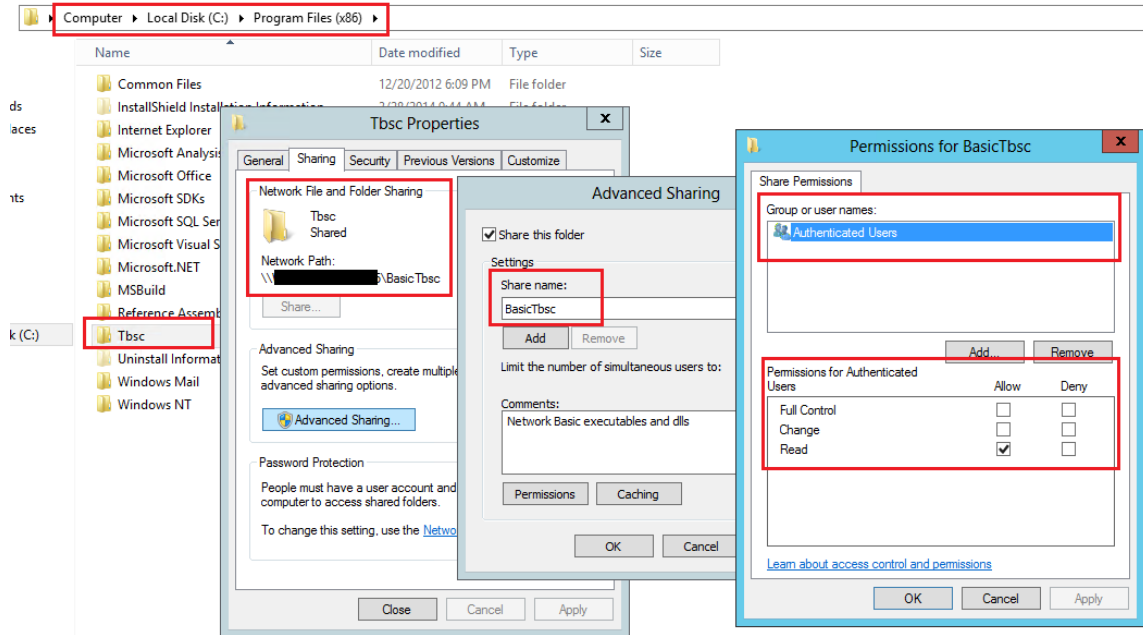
Computer ▸ Local Disk (C:) ▸ Program Files (x86) ▸

| Name | Date modified | Type | Size |
|---|---|---|---|
| Common Files | 12/20/2012 6:09 PM | File folder | |
| InstallShield Installation Information | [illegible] | File folder | |
| Internet Explorer | | | |
| Microsoft Analysis | | | |
| Microsoft Office | | | |
| Microsoft SDKs | | | |
| Microsoft SQL Ser | | | |
| Microsoft Visual S | | | |
| Microsoft.NET | | | |
| MSBuild | | | |
| Reference Assemb | | | |
| Tbsc | | | |
| Uninstall Informat | | | |
| Windows Mail | | | |
| Windows NT | | | |

ds
laces
nts
k (C:)

Tbsc Properties
General Sharing Security Previous Versions Customize
Network File and Folder Sharing
Tbsc
Shared
Network Path:
\\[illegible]\BasicTbsc
Share...
Advanced Sharing
Set custom permissions, create multiple advanced sharing options.
Advanced Sharing...
Password Protection
People must have a user account and computer to access shared folders.
To change this setting, use the Netwo
Close Cancel Apply

Advanced Sharing
Share this folder
Settings
Share name:
BasicTbsc
Add Remove
Limit the number of simultaneous users to:
Comments:
Network Basic executables and dlls
Permissions Caching
OK Cancel

Permissions for BasicTbsc
Share Permissions
Group or user names:
Authenticated Users
Add... Remove
Permissions for Authenticated Users Allow Deny
Full Control
Change
Read
Learn about access control and permissions
OK Cancel Apply